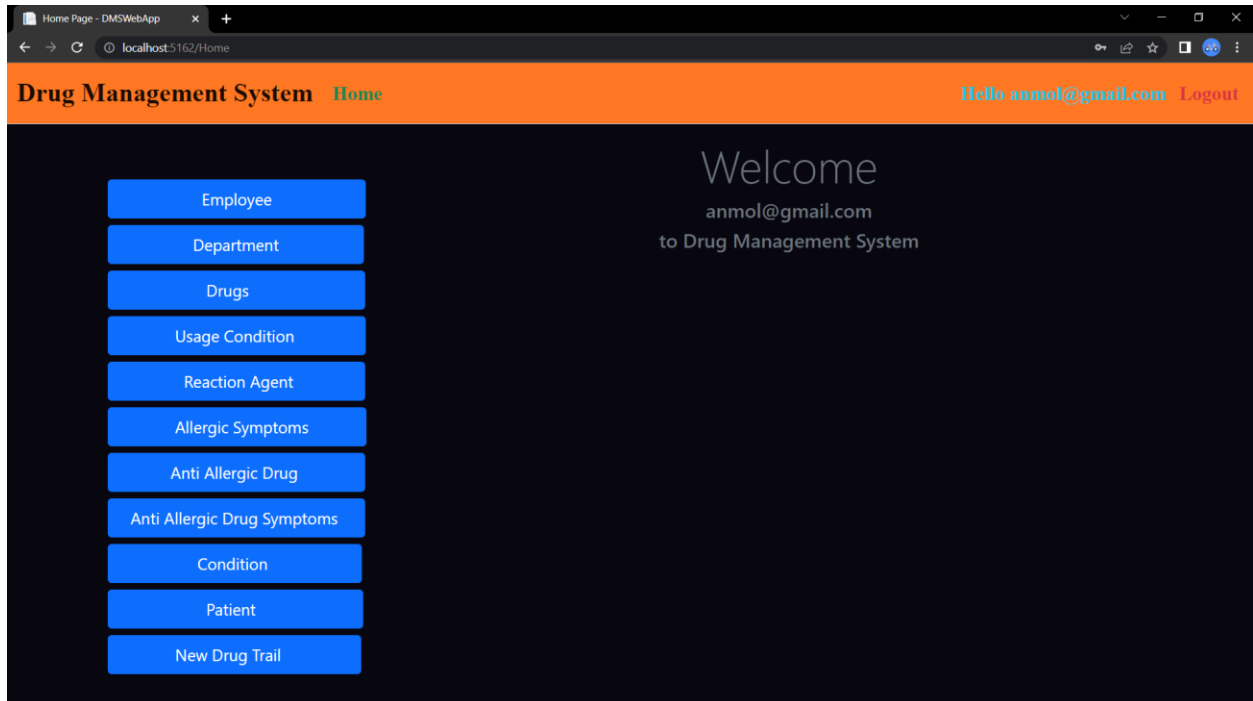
Home Page - DMSWebApp

localhost:5162/Home

Drug Management System Home

Hello anmol@gmail.com Logout

Employee

Department

Drugs

Usage Condition

Reaction Agent

Allergic Symptoms

Anti Allergic Drug

Anti Allergic Drug Symptoms

Condition

Patient

New Drug Trail

Welcome

anmol@gmail.com

to Drug Management System